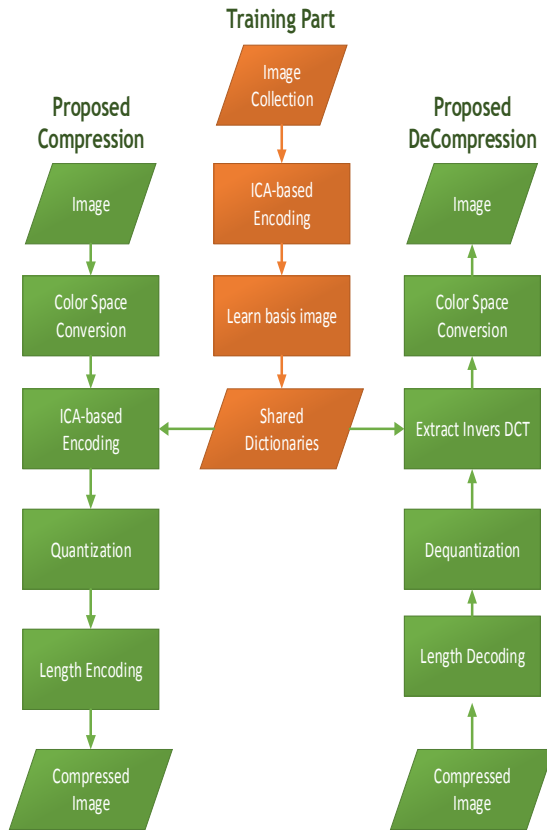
Training Part

Image Collection

ICA-based Encoding

Learn basis image

Shared Dictionaries

Proposed Compression

Image

Color Space Conversion

ICA-based Encoding

Quantization

Length Encoding

Compressed Image

Proposed DeCompression

Image

Color Space Conversion

Extract Invers DCT

Dequantization

Length Decoding

Compressed Image